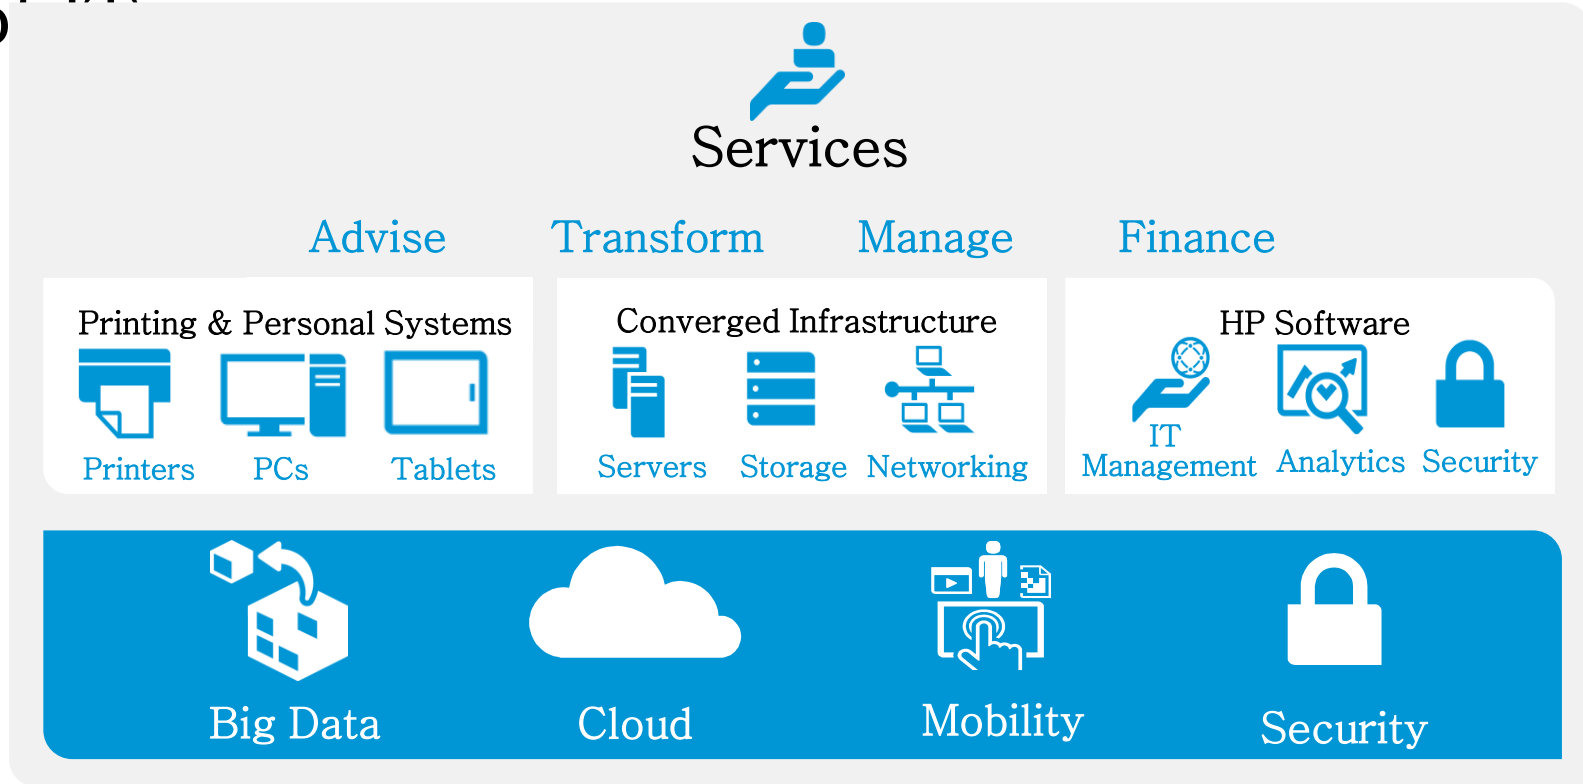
Services

Advise Transform Manage Finance

Printing & Personal Systems

Printers PCs Tablets

Converged Infrastructure

Servers Storage Networking

HP Software

IT Management Analytics Security

Big Data Cloud Mobility Security